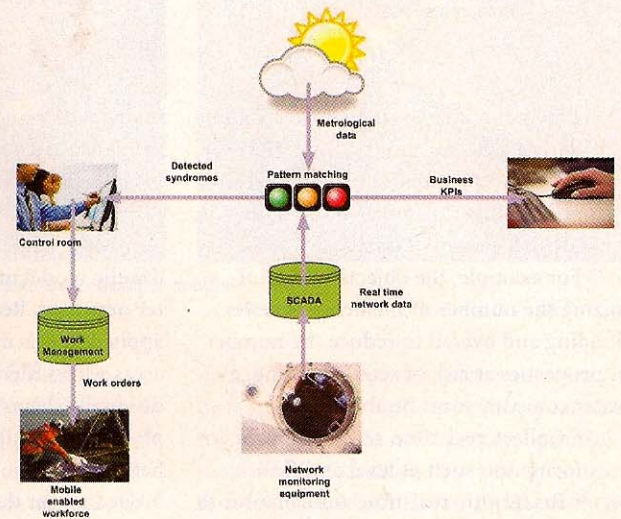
Metrological data

Detected syndromes

Pattern matching

Business KPIs

Control room

Real time network data

SCADA

Work Management

Work orders

Mobile enabled workforce

Network monitoring equipment